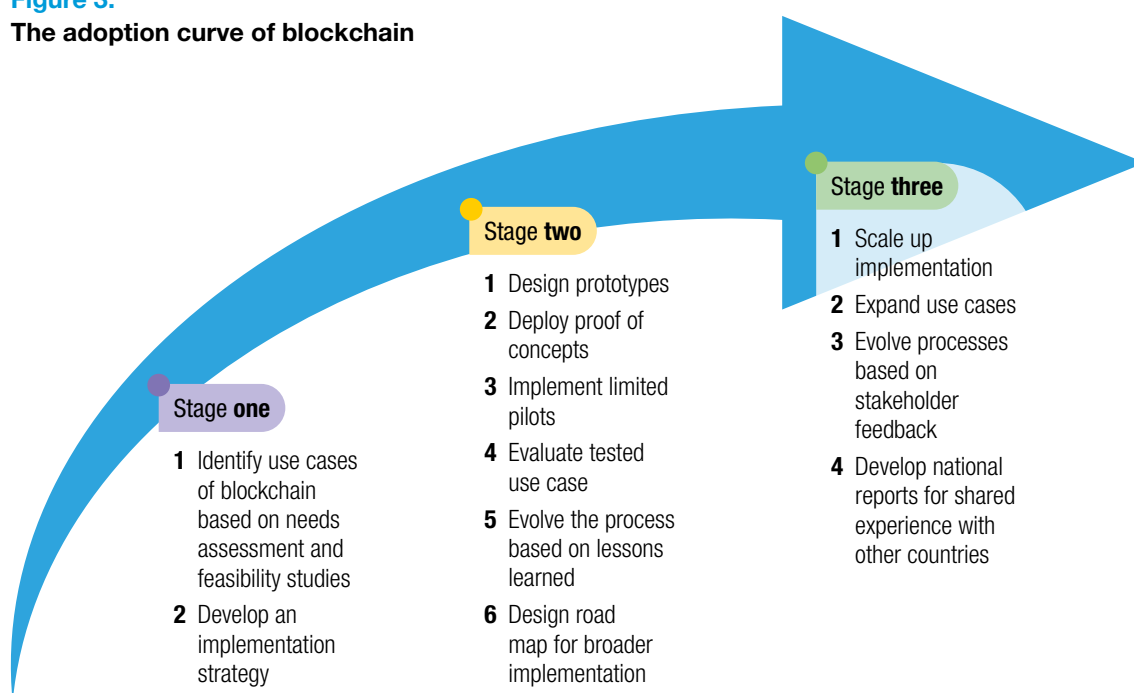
Figure 3:
The adoption curve of blockchain

Stage **one**

1 Identify use cases of blockchain based on needs assessment and feasibility studies

2 Develop an implementation strategy

Stage **two**

1 Design prototypes

2 Deploy proof of concepts

3 Implement limited pilots

4 Evaluate tested use case

5 Evolve the process based on lessons learned

6 Design road map for broader implementation

Stage **three**

1 Scale up implementation

2 Expand use cases

3 Evolve processes based on stakeholder feedback

4 Develop national reports for shared experience with other countries